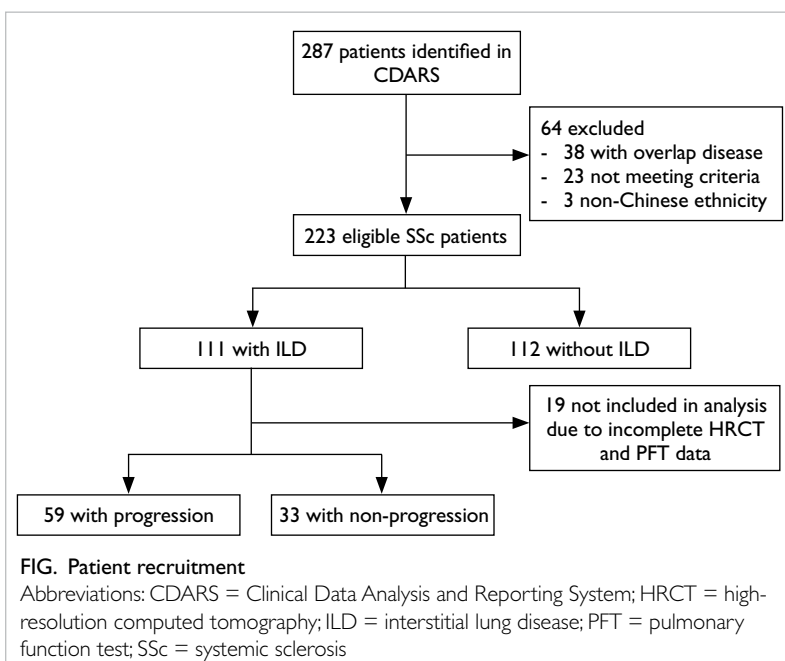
287 patients identified in CDARS

64 excluded
- 38 with overlap disease
- 23 not meeting criteria
- 3 non-Chinese ethnicity

223 eligible SSc patients

111 with ILD

112 without ILD

19 not included in analysis due to incomplete HRCT and PFT data

59 with progression

33 with non-progression

FIG. Patient recruitment

Abbreviations: CDARS = Clinical Data Analysis and Reporting System; HRCT = high-resolution computed tomography; ILD = interstitial lung disease; PFT = pulmonary function test; SSc = systemic sclerosis